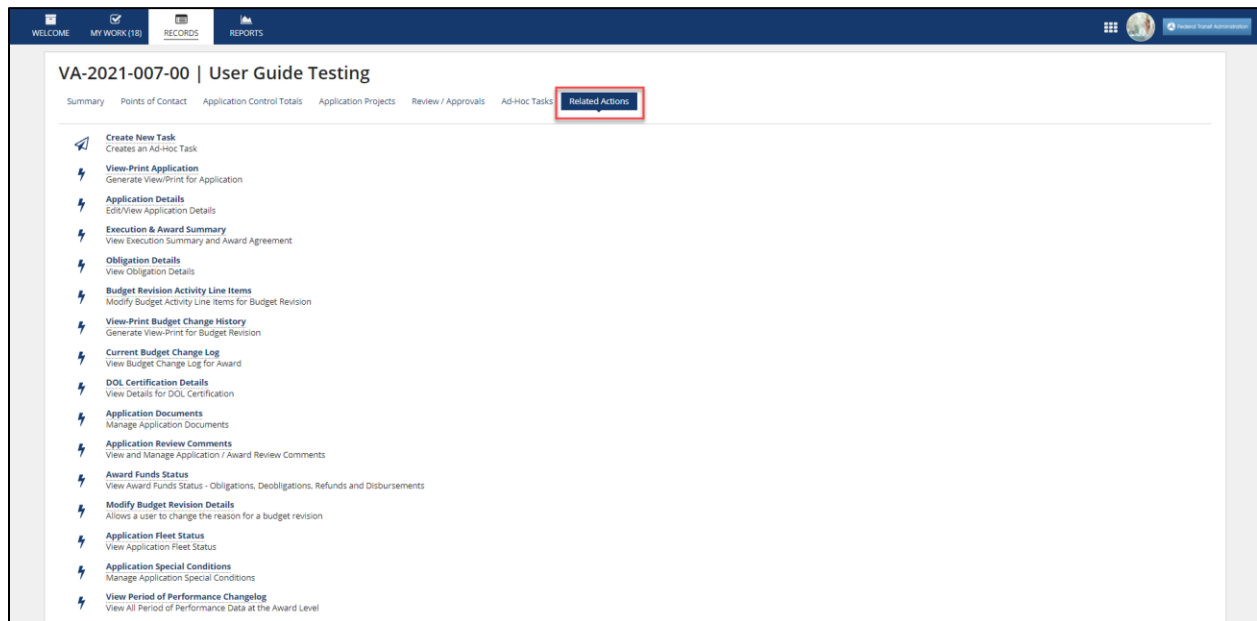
WELCOME MY WORK (18) RECORDS REPORTS

Federal Transit Administration

VA-2021-007-00 | User Guide Testing

Summary Points of Contact Application Control Totals Application Projects Review / Approvals Ad-Hoc Tasks Related Actions

Create New Task
Creates an Ad-Hoc Task

View-Print Application
Generate View/Print for Application

Application Details
Edit/View Application Details

Execution & Award Summary
View Execution Summary and Award Agreement

Obligation Details
View Obligation Details

Budget Revision Activity Line Items
Modify Budget Activity Line Items for Budget Revision

View-Print Budget Change History
Generate View-Print for Budget Revision

Current Budget Change Log
View Budget Change Log for Award

DOL Certification Details
View Details for DOL Certification

Application Documents
Manage Application Documents

Application Review Comments
View and Manage Application / Award Review Comments

Award Funds Status
View Award Funds Status - Obligations, Deobligations, Refunds and Disbursements

Modify Budget Revision Details
Allows a user to change the reason for a budget revision

Application Fleet Status
View Application Fleet Status

Application Special Conditions
Manage Application Special Conditions

View Period of Performance Changelog
View All Period of Performance Data at the Award Level